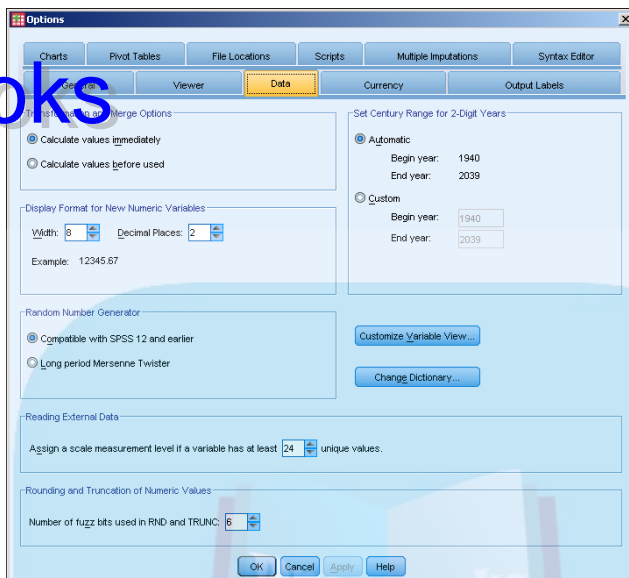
Options

Charts | Pivot Tables | File Locations | Scripts | Multiple Imputations | Syntax Editor

General | Viewer | Data | Currency | Output Labels

oks

Transformation and Merge Options
Calculate values immediately
Calculate values before used

Display Format for New Numeric Variables
Width: 8 Decimal Places: 2
Example: 12345.67

Set Century Range for 2-Digit Years
Automatic
Begin year: 1940
End year: 2039
Custom
Begin year: 1940
End year: 2039

Random Number Generator
Compatible with SPSS 12 and earlier
Long period Mersenne Twister

Customize Variable View...
Change Dictionary...

Reading External Data
Assign a scale measurement level if a variable has at least 24 unique values.

Rounding and Truncation of Numeric Values
Number of fuzz bits used in RND and TRUNC: 6

OK Cancel Apply Help